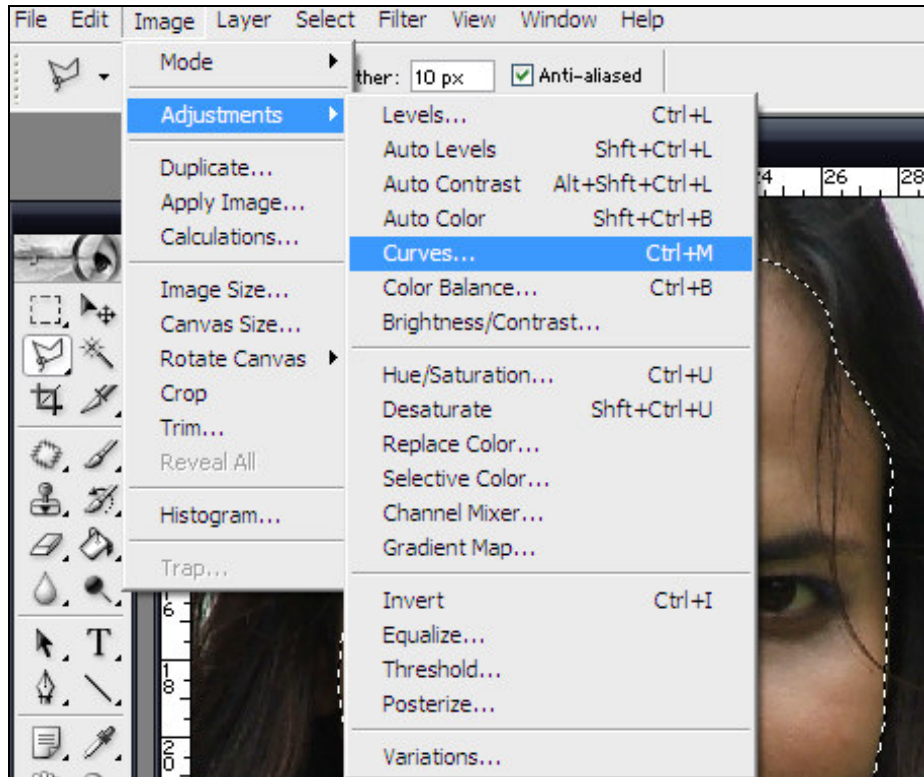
File Edit Image Layer Select Filter View Window Help

ther: 10 px Anti-aliased

Mode
Adjustments
Duplicate...
Apply Image...
Calculations...
Image Size...
Canvas Size...
Rotate Canvas
Crop
Trim...
Reveal All
Histogram...
Trap...

Levels... Ctrl+L
Auto Levels Shft+Ctrl+L
Auto Contrast Alt+Shft+Ctrl+L
Auto Color Shft+Ctrl+B
Curves... Ctrl+M
Color Balance... Ctrl+B
Brightness/Contrast...
Hue/Saturation... Ctrl+U
Desaturate Shft+Ctrl+U
Replace Color...
Selective Color...
Channel Mixer...
Gradient Map...
Invert Ctrl+I
Equalize...
Threshold...
Posterize...
Variations...

24 26 28
6
18
20